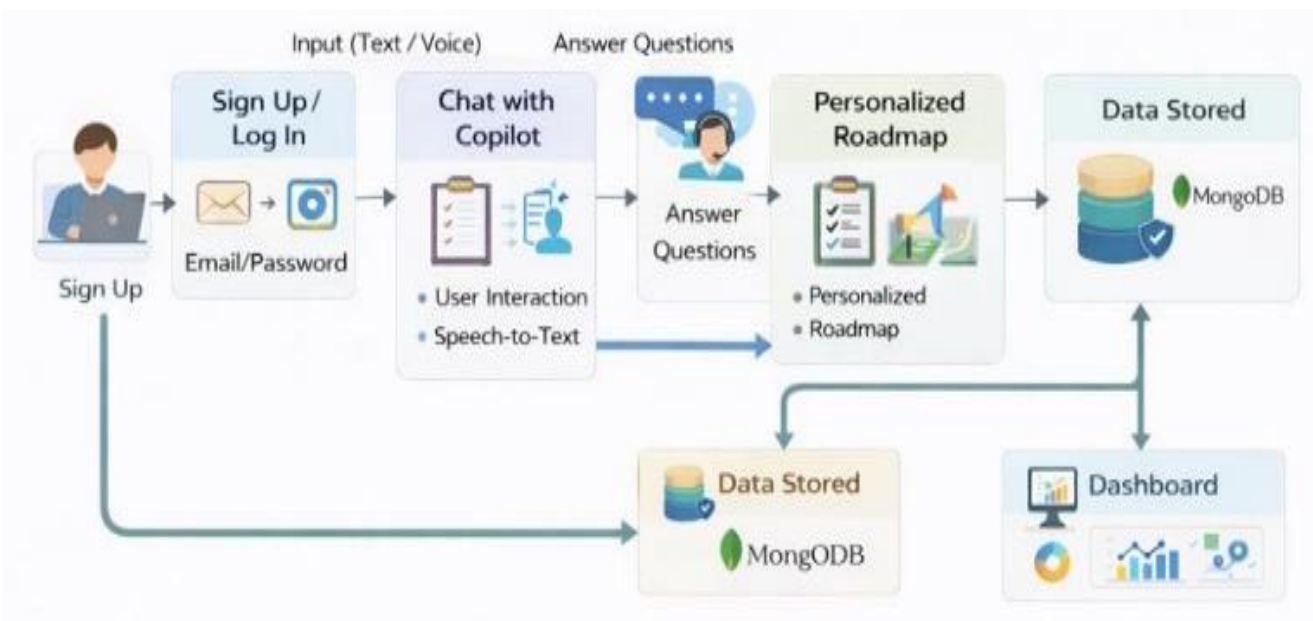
Input (Text / Voice)

Answer Questions

Sign Up

Sign Up / Log In

Email/Password

Chat with Copilot

• User Interaction
• Speech-to-Text

Answer Questions

Personalized Roadmap

• Personalized
• Roadmap

Data Stored

MongoDB

Data Stored

MongODB

Dashboard